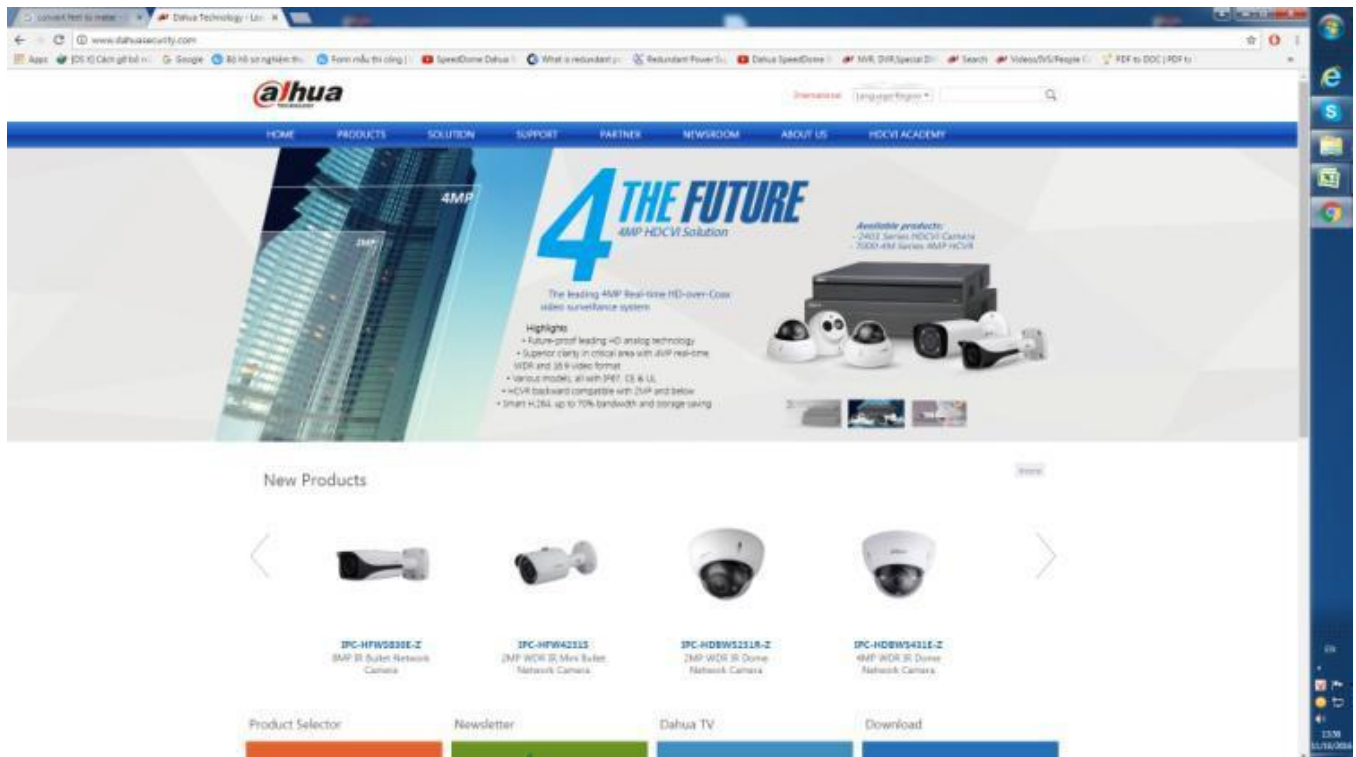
Dahua Technology - Lo

www.dahuasecurity.com

Apps | Google | SpeedDome Dahua | What is redundant p | Redundant Power S | Dahua SpeedDome | NVR, DVR,Special D | Search | Videos/IVS/People | PDF to DOC | PDF to

alhua TECHNOLOGY

International | Language/Region

HOME | PRODUCTS | SOLUTION | SUPPORT | PARTNER | NEWSROOM | ABOUT US | HDCVI ACADEMY

4MP

2MP

4 THE FUTURE
4MP HDCVI Solution

Available products:
- 2401 Series HDCVI Camera
- 7000-4M Series 4MP HCVR

The leading 4MP Real-time HD-over-Coax video surveillance system

Highlights
• Future-proof leading HD analog technology
• Superior clarity in critical area with 4MP real-time WDR and 16:9 video format
• Various models, all with IP67, CE & UL
• HCVR backward compatible with 2MP and below
• Smart H.264, up to 70% bandwidth and storage saving

New Products

more

IPC-HFW5830E-Z
8MP IR Bullet Network Camera

IPC-HFW4231S
2MP WDR IR Mini Bullet Network Camera

IPC-HDBW5231R-Z
2MP WDR IR Dome Network Camera

IPC-HDBW5431E-Z
4MP WDR IR Dome Network Camera

Product Selector

Newsletter

Dahua TV

Download

EN

13:58
11/16/2016